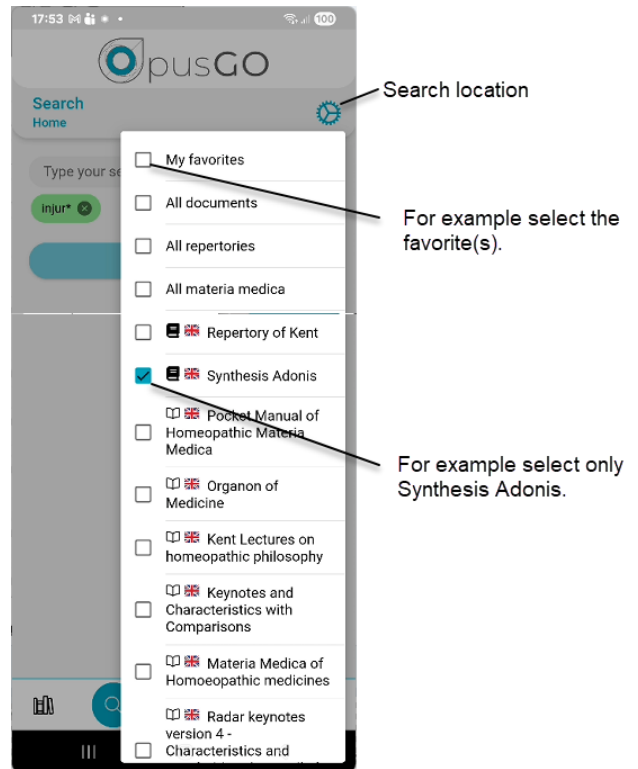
17:53 100

OpusGO

Search
Home

Type your se

injur*

Search location

My favorites

All documents

All repertories

All materia medica

Repertory of Kent

Synthesis Adonis

Pocket Manual of Homeopathic Materia Medica

Organon of Medicine

Kent Lectures on homeopathic philosophy

Keynotes and Characteristics with Comparisons

Materia Medica of Homoeopathic medicines

Radar keynotes version 4 - Characteristics and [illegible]

For example select the favorite(s).

For example select only Synthesis Adonis.